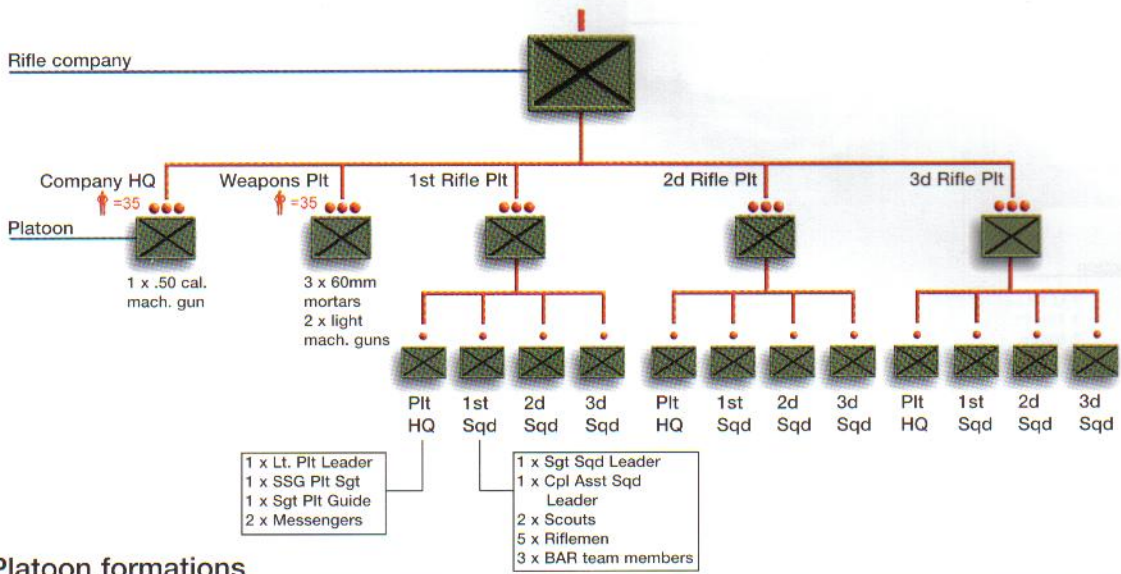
Rifle company

Company HQ
=35

Weapons Plt
=35

1st Rifle Plt

2d Rifle Plt

3d Rifle Plt

Platoon

1 x .50 cal. mach. gun

3 x 60mm mortars
2 x light mach. guns

Plt HQ

1st Sqd

2d Sqd

3d Sqd

Plt HQ

1st Sqd

2d Sqd

3d Sqd

Plt HQ

1st Sqd

2d Sqd

3d Sqd

1 x Lt. Plt Leader
1 x SSG Plt Sgt
1 x Sgt Plt Guide
2 x Messengers

1 x Sgt Sqd Leader
1 x Cpl Asst Sqd Leader
2 x Scouts
5 x Riflemen
3 x BAR team members

Platoon formations